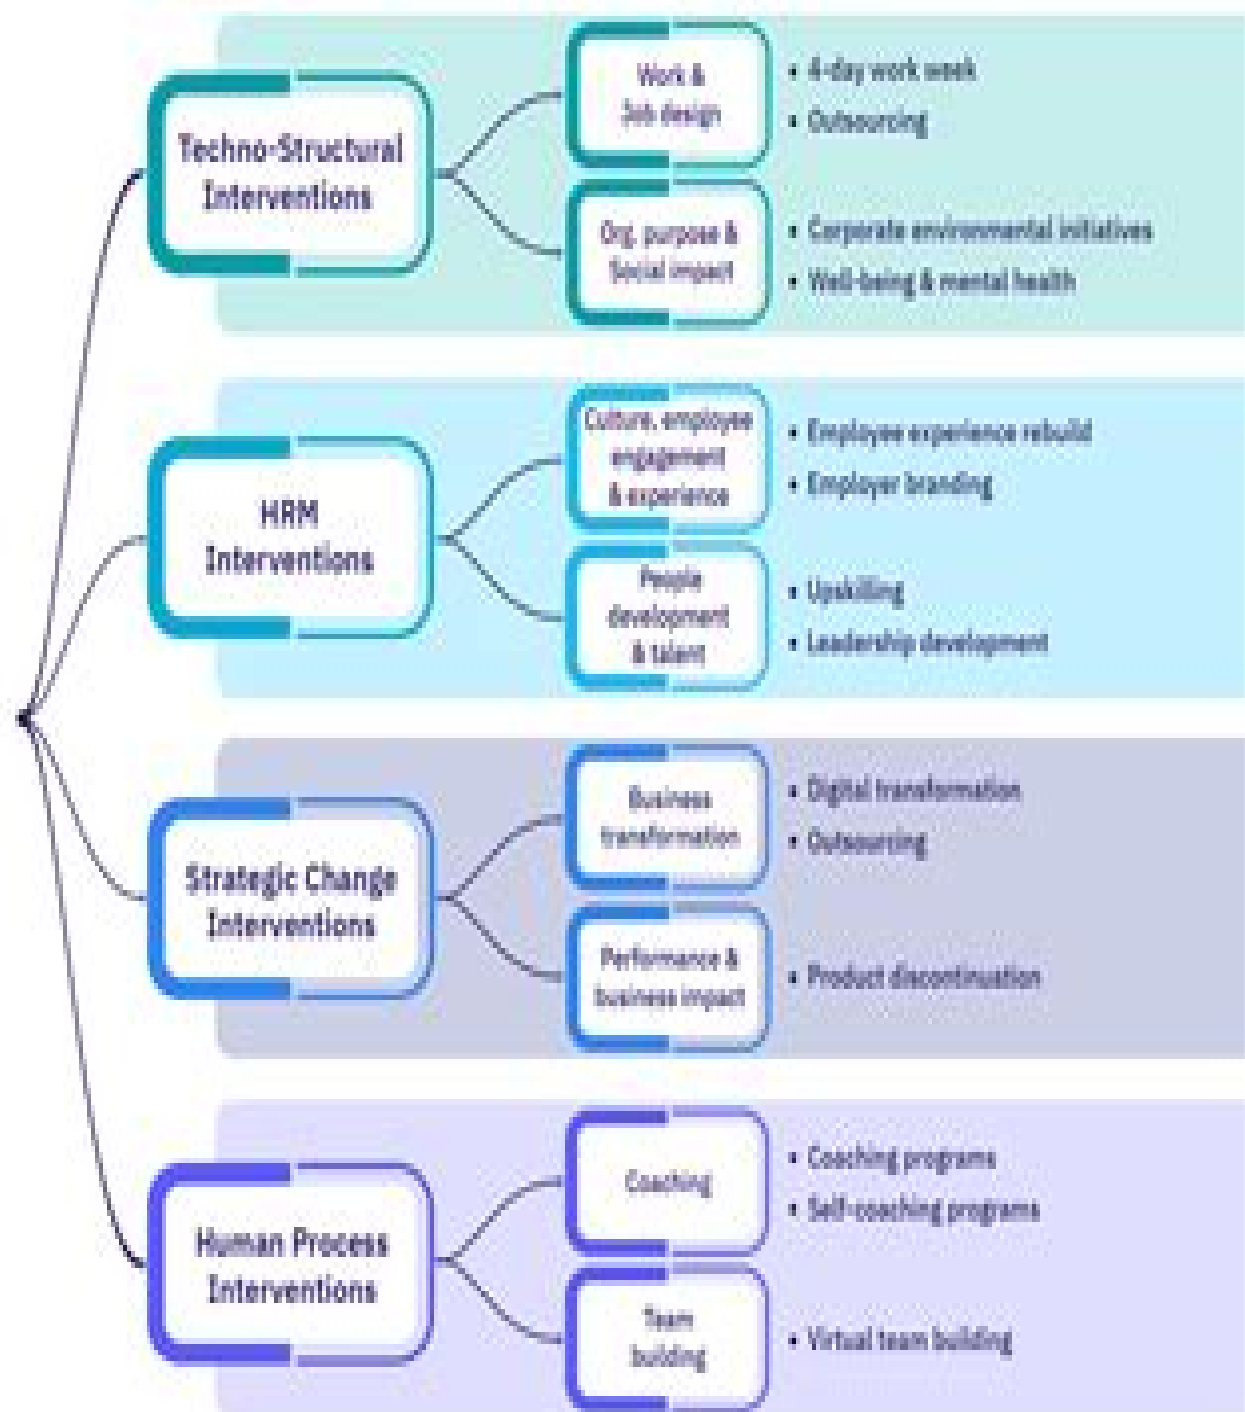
Techno-Structural Interventions

Work & Job design

• 4-day work week
• Outsourcing

Org. purpose & Social impact

• Corporate environmental initiatives
• Well-being & mental health

HRM Interventions

Culture, employee engagement & experience

• Employee experience rebuild
• Employer branding

People development & talent

• Upskilling
• Leadership development

Strategic Change Interventions

Business transformation

• Digital transformation
• Outsourcing

Performance & business impact

• Product discontinuation

Human Process Interventions

Coaching

• Coaching programs
• Self-coaching programs

Team building

• Virtual team building